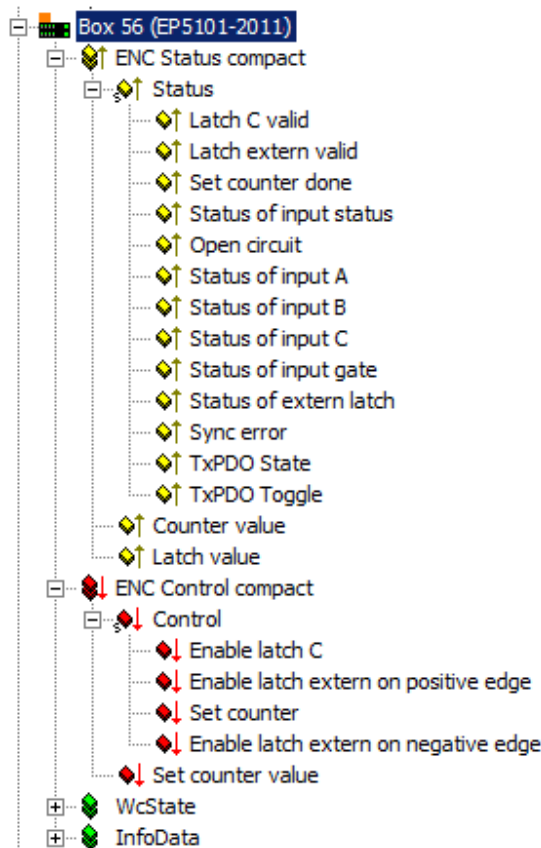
Box 56 (EP5101-2011)
ENC Status compact
Status
Latch C valid
Latch extern valid
Set counter done
Status of input status
Open circuit
Status of input A
Status of input B
Status of input C
Status of input gate
Status of extern latch
Sync error
TxPDO State
TxPDO Toggle
Counter value
Latch value
ENC Control compact
Control
Enable latch C
Enable latch extern on positive edge
Set counter
Enable latch extern on negative edge
Set counter value
WcState
InfoData